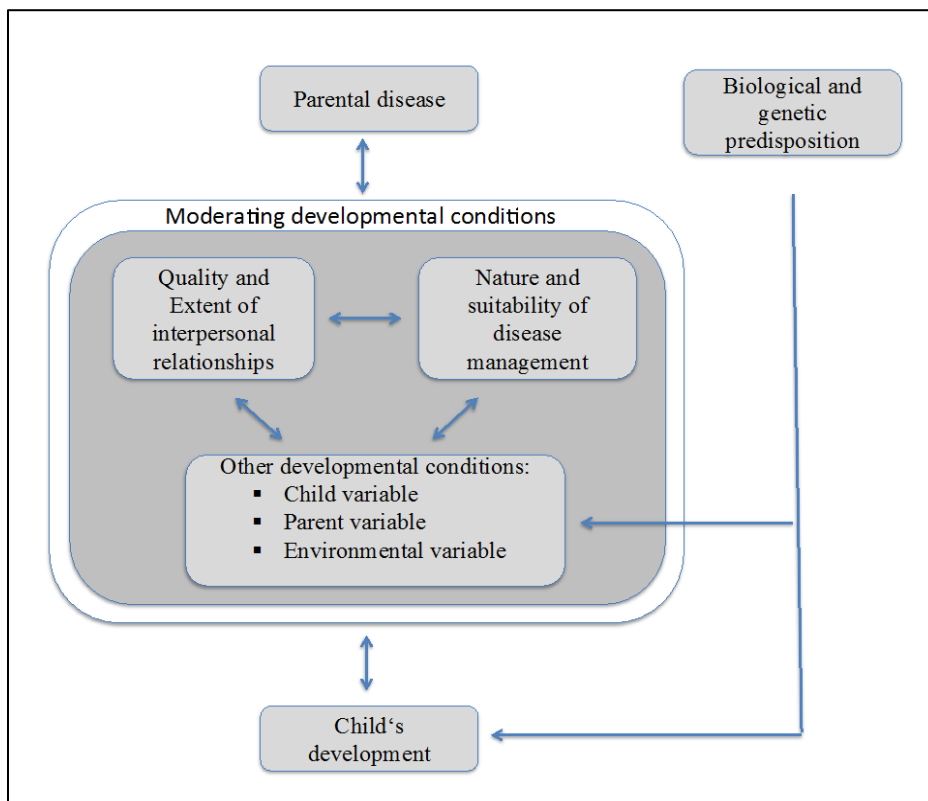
Parental disease

Biological and genetic predisposition

Moderating developmental conditions

Quality and Extent of interpersonal relationships

Nature and suitability of disease management

Other developmental conditions:
- Child variable
- Parent variable
- Environmental variable

Child‘s development